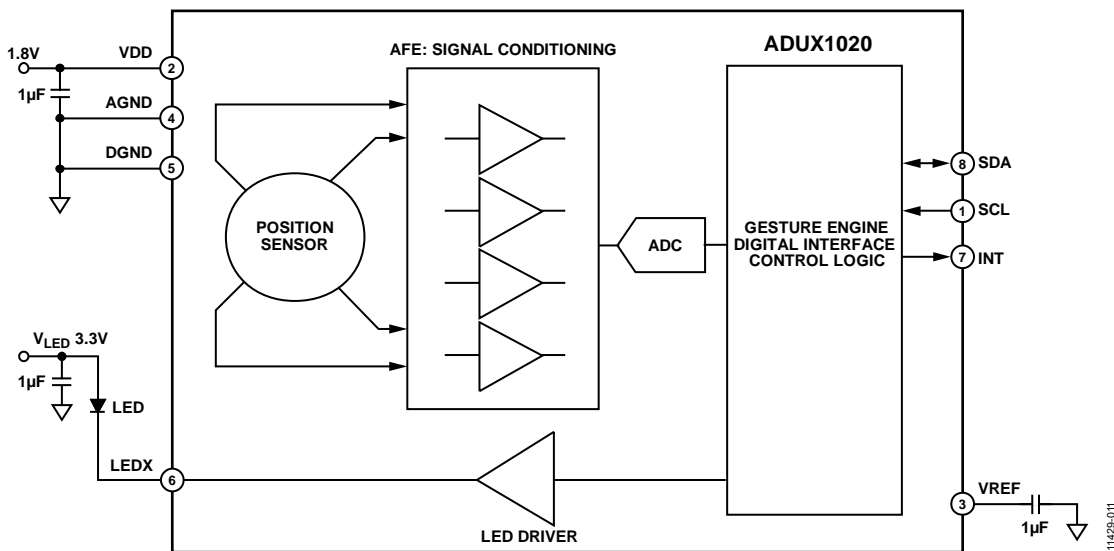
ADUX1020

AFE: SIGNAL CONDITIONING

1.8V

VDD

2

1µF

AGND

4

DGND

5

POSITION SENSOR

ADC

GESTURE ENGINE DIGITAL INTERFACE CONTROL LOGIC

8 SDA

1 SCL

7 INT

$V_{LED}$ 3.3V

1µF

LED

LEDX

6

LED DRIVER

3 VREF

1µF

11429-011